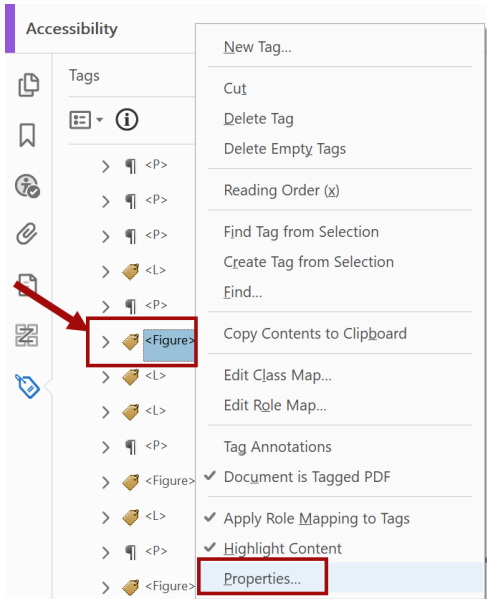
Accessibility

Tags

¶ <P>
¶ <P>
¶ <P>
<L>
¶ <P>
<Figure>
<L>
<L>
¶ <P>
<Figure>
<L>
¶ <P>
<Figure>

New Tag...

Cut
Delete Tag
Delete Empty Tags

Reading Order (x)

Find Tag from Selection
Create Tag from Selection
Find...

Copy Contents to Clipboard

Edit Class Map...
Edit Role Map...

Tag Annotations
✓ Document is Tagged PDF

✓ Apply Role Mapping to Tags
✓ Highlight Content

Properties...